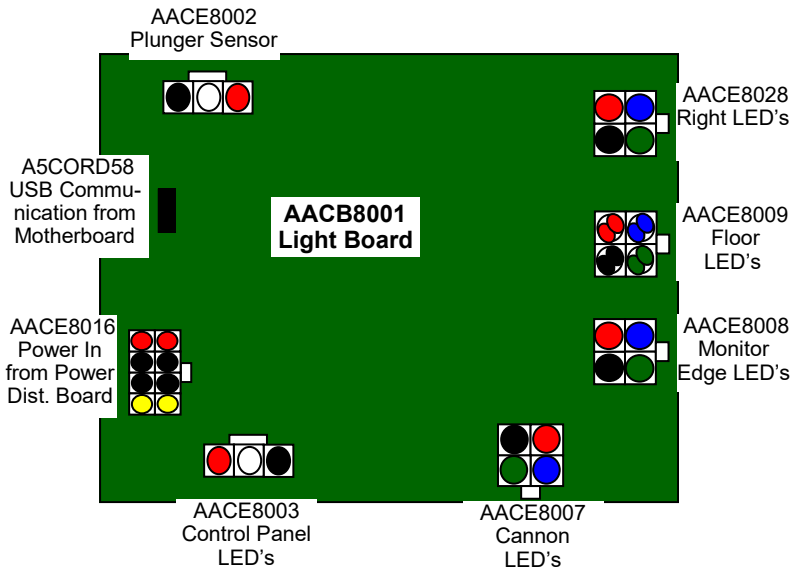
AACE8002
Plunger Sensor

AACE8028
Right LED's

A5CORD58
USB Communication from Motherboard

AACB8001
Light Board

AACE8009
Floor
LED's

AACE8016
Power In from Power Dist. Board

AACE8008
Monitor
Edge LED's

AACE8003
Control Panel
LED's

AACE8007
Cannon
LED's